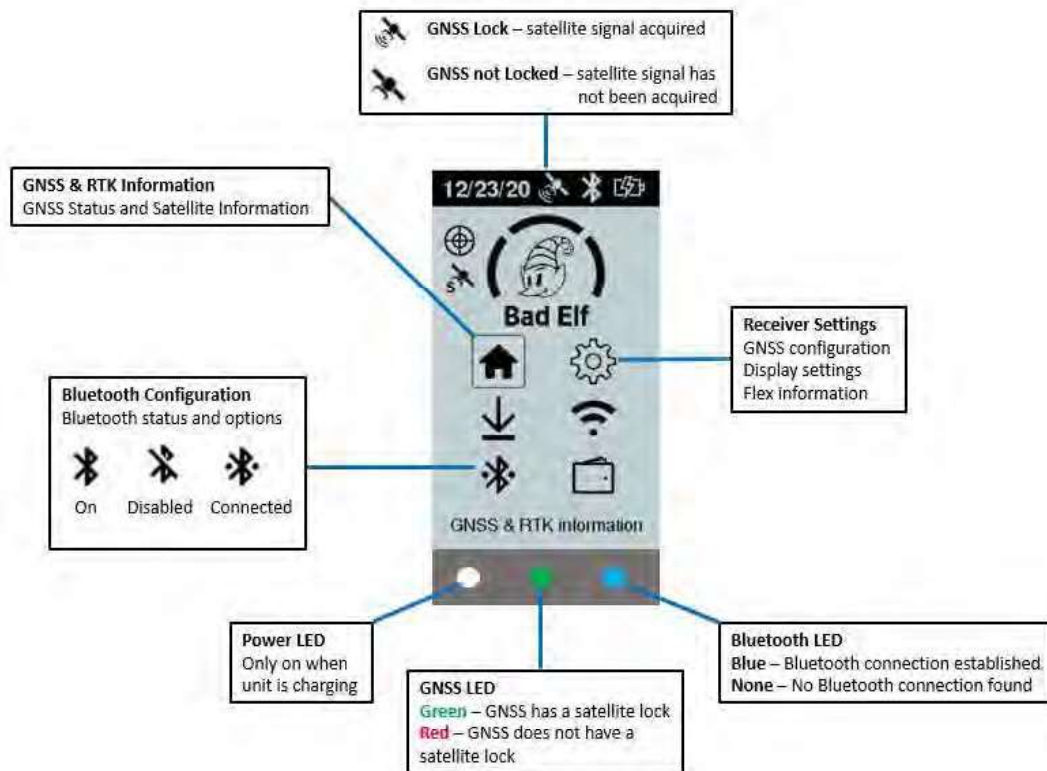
**GNSS Lock** – satellite signal acquired

**GNSS not Locked** – satellite signal has not been acquired

**GNSS & RTK Information**
GNSS Status and Satellite Information

12/23/20

s

Bad Elf

**Receiver Settings**
GNSS configuration
Display settings
Flex information

**Bluetooth Configuration**
Bluetooth status and options

On Disabled Connected

GNSS & RTK information

**Power LED**
Only on when unit is charging

**GNSS LED**
Green – GNSS has a satellite lock
Red – GNSS does not have a satellite lock

**Bluetooth LED**
**Blue** – Bluetooth connection established.
**None** – No Bluetooth connection found